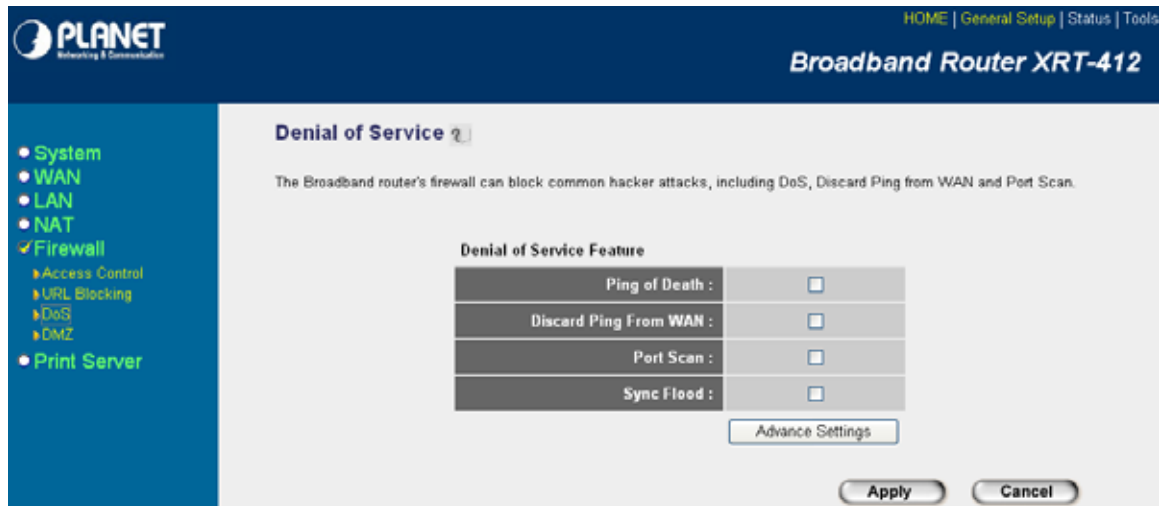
PLANET
Networking & Communication

HOME | General Setup | Status | Tools

Broadband Router XRT-412

System
WAN
LAN
NAT
Firewall
Access Control
URL Blocking
DoS
DMZ
Print Server

Denial of Service

The Broadband router's firewall can block common hacker attacks, including DoS, Discard Ping from WAN and Port Scan.

Denial of Service Feature

| | |
|---|---|
| Ping of Death : | ☐ |
| Discard Ping From WAN : | ☐ |
| Port Scan : | ☐ |
| Sync Flood : | ☐ |

Advance Settings

Apply Cancel